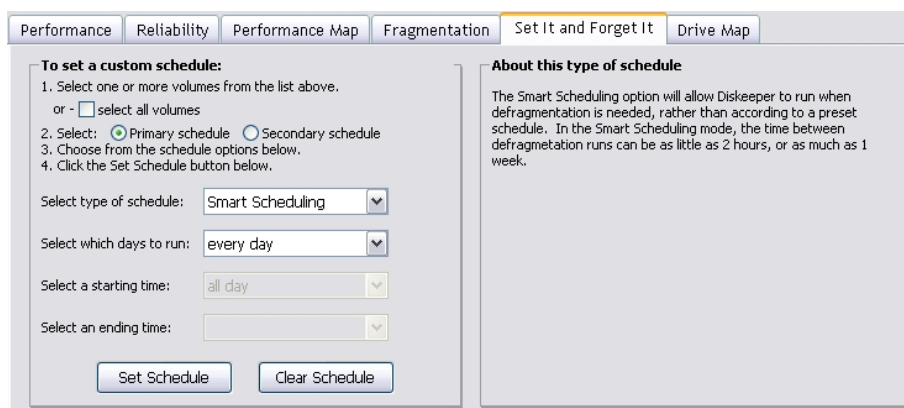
Performance | Reliability | Performance Map | Fragmentation | Set It and Forget It | Drive Map

To set a custom schedule:
1. Select one or more volumes from the list above.
or - select all volumes
2. Select: Primary schedule Secondary schedule
3. Choose from the schedule options below.
4. Click the Set Schedule button below.

Select type of schedule: Smart Scheduling

Select which days to run: every day

Select a starting time: all day

Select an ending time:

Set Schedule Clear Schedule

About this type of schedule

The Smart Scheduling option will allow Diskeeper to run when defragmentation is needed, rather than according to a preset schedule. In the Smart Scheduling mode, the time between defragmetation runs can be as little as 2 hours, or as much as 1 week.